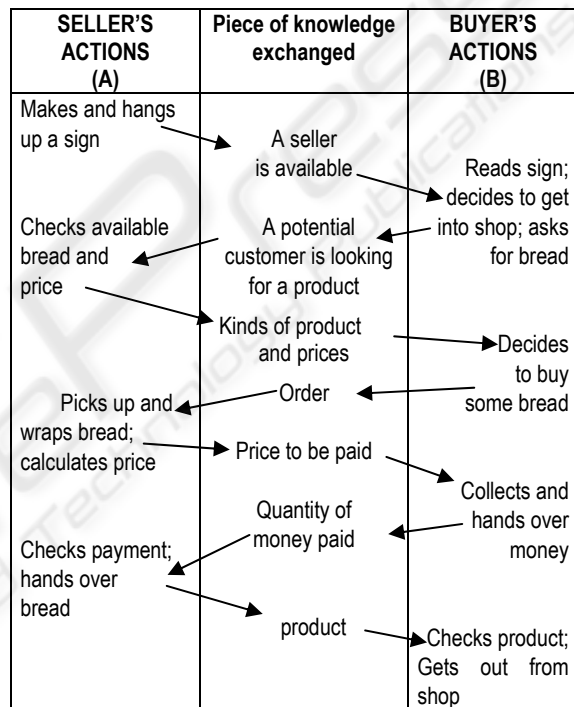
| SELLER'S ACTIONS (A) | Piece of knowledge exchanged | BUYER'S ACTIONS (B) |
|---|---|---|
| Makes and hangs up a sign | A seller is available | Reads sign; decides to get into shop; asks for bread |
| Checks available bread and price | A potential customer is looking for a product | |
| | Kinds of product and prices | Decides to buy some bread |
| Picks up and wraps bread; calculates price | Order | |
| | Price to be paid | Collects and hands over money |
| Checks payment; hands over bread | Quantity of money paid | |
| | product | Checks product; Gets out from shop |